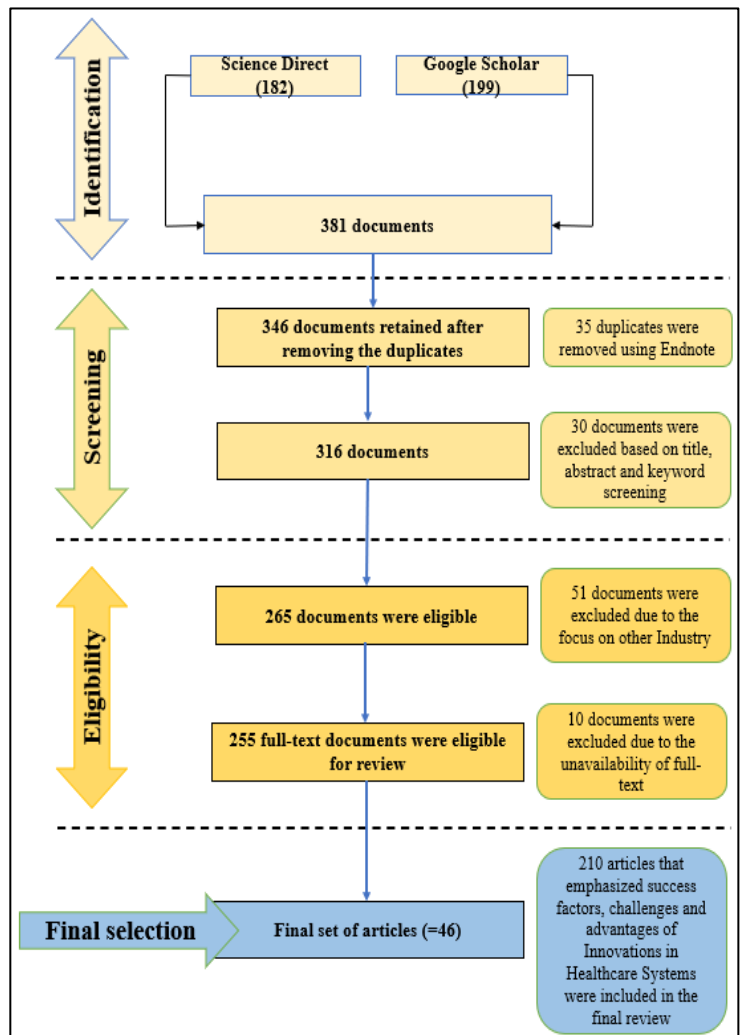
Identification

Science Direct (182)

Google Scholar (199)

381 documents

Screening

346 documents retained after removing the duplicates

35 duplicates were removed using Endnote

316 documents

30 documents were excluded based on title, abstract and keyword screening

Eligibility

265 documents were eligible

51 documents were excluded due to the focus on other Industry

255 full-text documents were eligible for review

10 documents were excluded due to the unavailability of full-text

Final selection

Final set of articles (=46)

210 articles that emphasized success factors, challenges and advantages of Innovations in Healthcare Systems were included in the final review